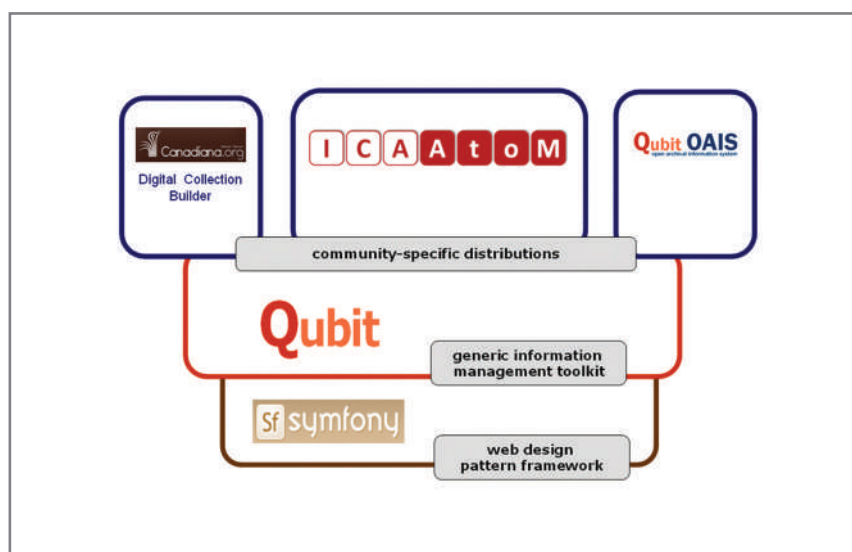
Canadiana.org

Digital Collection Builder

I C A A t o M

Qubit OAIS
open archival information system

community-specific distributions

Qubit

generic information management toolkit

Sf symfony

web design pattern framework